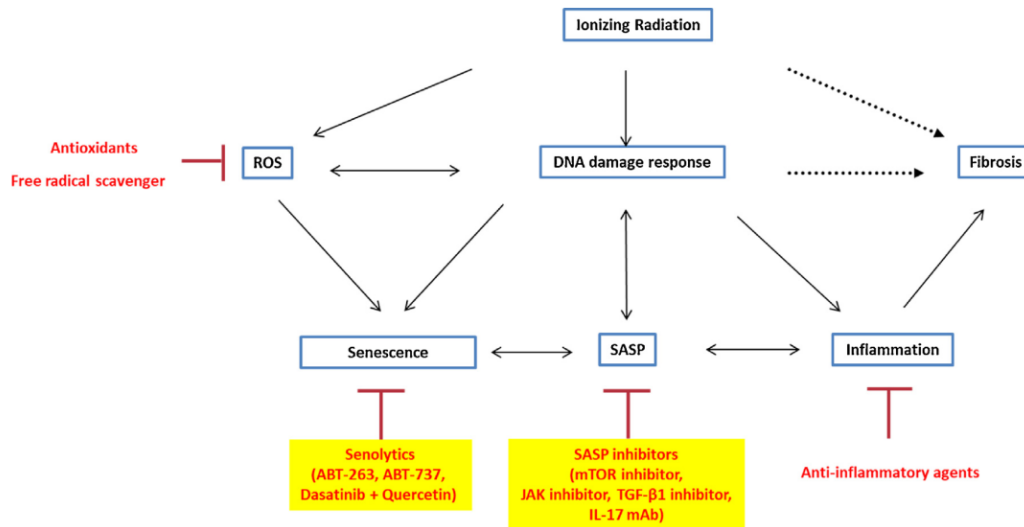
Ionizing Radiation

Antioxidants

Free radical scavenger

ROS

DNA damage response

Fibrosis

Senescence

SASP

Inflammation

Senolytics (ABT-263, ABT-737, Dasatinib + Quercetin)

SASP inhibitors (mTOR inhibitor, JAK inhibitor, TGF-β1 inhibitor, IL-17 mAb)

Anti-inflammatory agents